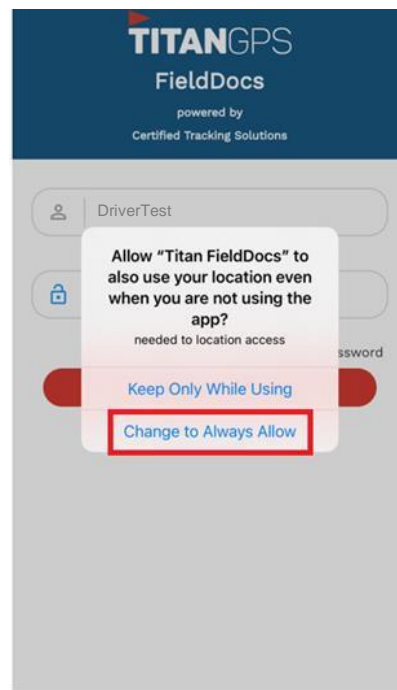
TITANGPS
FieldDocs
powered by
Certified Tracking Solutions

DriverTest

Allow "Titan FieldDocs" to also use your location even when you are not using the app?
needed to location access

ssword

Keep Only While Using

Change to Always Allow